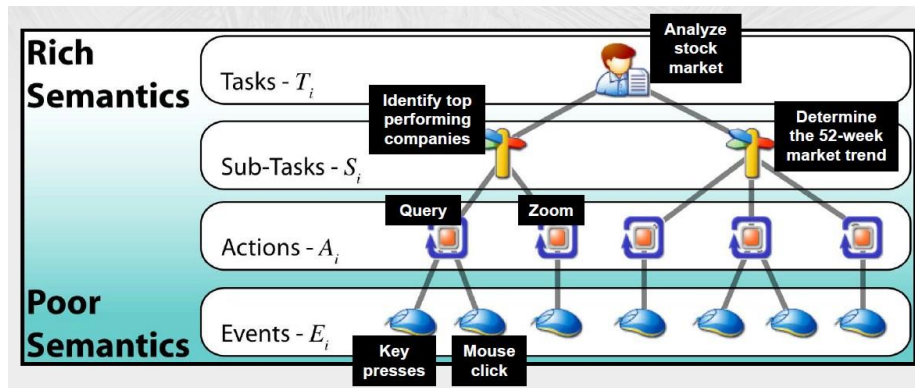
Rich Semantics

Tasks - $T_i$

Analyze stock market

Identify top performing companies

Determine the 52-week market trend

Sub-Tasks - $S_i$

Query

Zoom

Actions - $A_i$

Poor Semantics

Events - $E_i$

Key presses

Mouse click